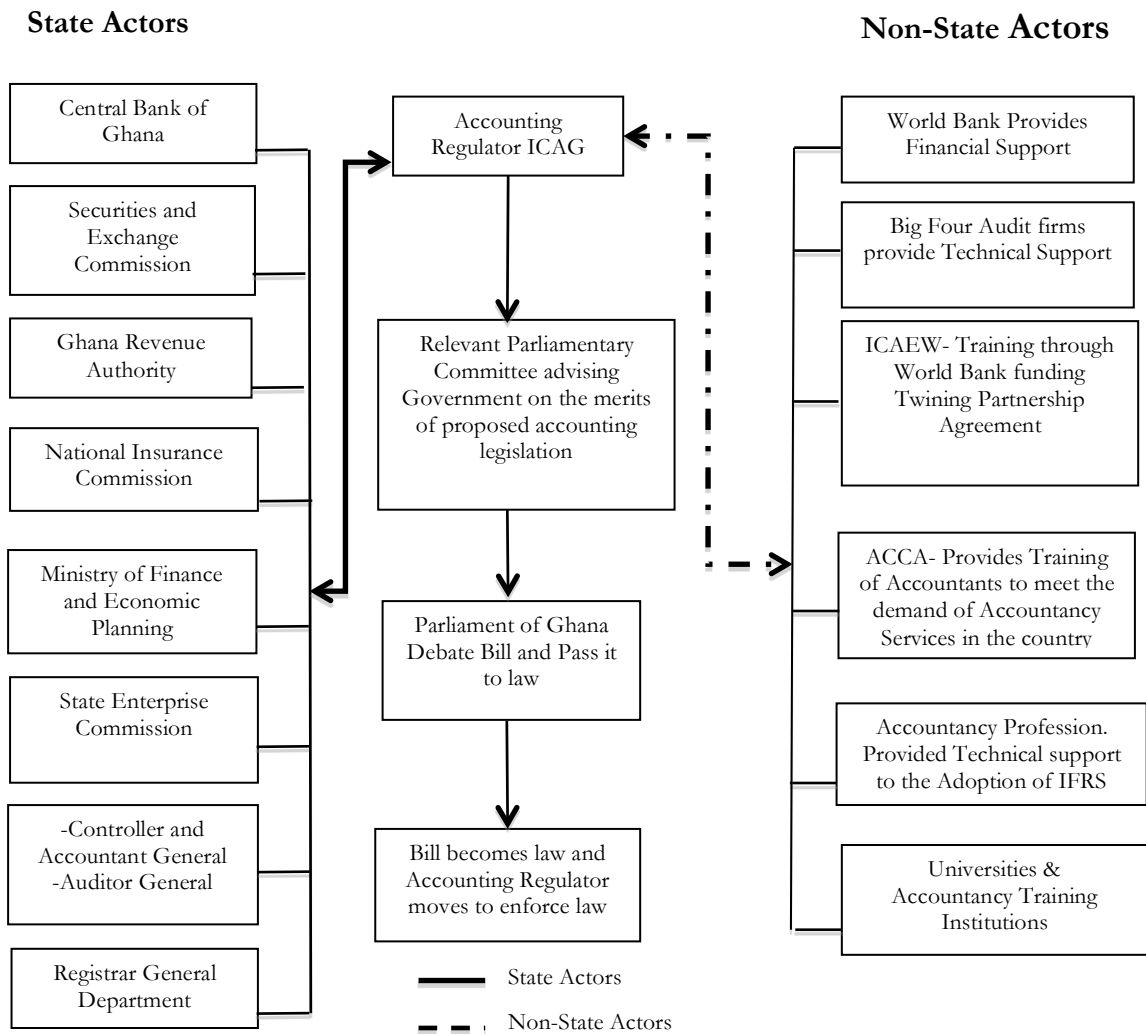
State Actors

Non-State Actors

Central Bank of Ghana

Securities and Exchange Commission

Ghana Revenue Authority

National Insurance Commission

Ministry of Finance and Economic Planning

State Enterprise Commission

-Controller and Accountant General
-Auditor General

Registrar General Department

Accounting Regulator ICAG

Relevant Parliamentary Committee advising Government on the merits of proposed accounting legislation

Parliament of Ghana Debate Bill and Pass it to law

Bill becomes law and Accounting Regulator moves to enforce law

State Actors

Non-State Actors

World Bank Provides Financial Support

Big Four Audit firms provide Technical Support

ICAEW- Training through World Bank funding Twining Partnership Agreement

ACCA- Provides Training of Accountants to meet the demand of Accountancy Services in the country

Accountancy Profession. Provided Technical support to the Adoption of IFRS

Universities & Accountancy Training Institutions